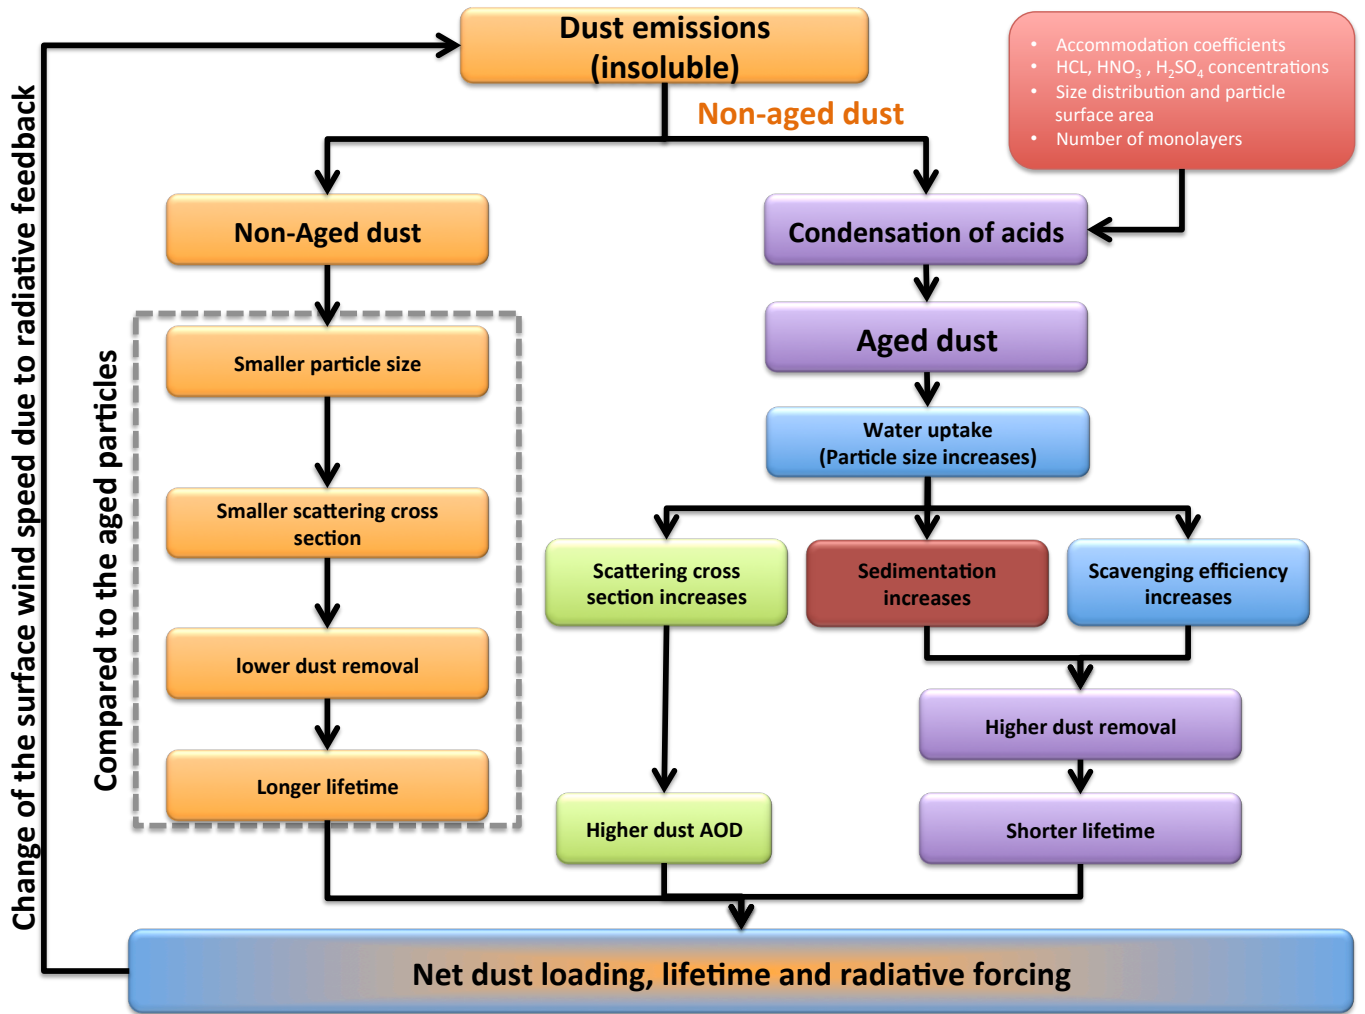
Dust emissions (insoluble)

Non-aged dust

• Accommodation coefficients
• HCL, $HNO_3$, $H_2SO_4$ concentrations
• Size distribution and particle surface area
• Number of monolayers

Change of the surface wind speed due to radiative feedback

Non-Aged dust

Compared to the aged particles

Smaller particle size

Smaller scattering cross section

lower dust removal

Longer lifetime

Condensation of acids

Aged dust

Water uptake (Particle size increases)

Scattering cross section increases

Sedimentation increases

Scavenging efficiency increases

Higher dust removal

Higher dust AOD

Shorter lifetime

Net dust loading, lifetime and radiative forcing